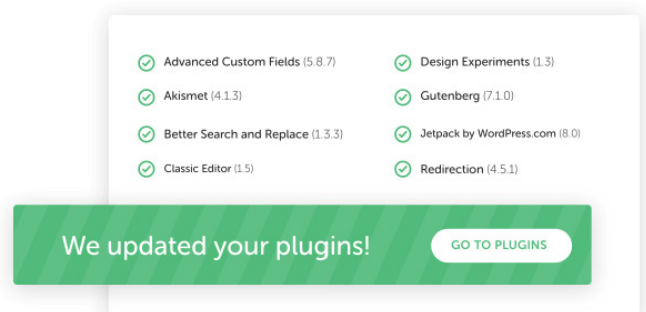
Advanced Custom Fields (5.8.7)
Akismet (4.1.3)
Better Search and Replace (1.3.3)
Classic Editor (1.5)

Design Experiments (1.3)
Gutenberg (7.1.0)
Jetpack by WordPress.com (8.0)
Redirection (4.5.1)

We updated your plugins!

GO TO PLUGINS